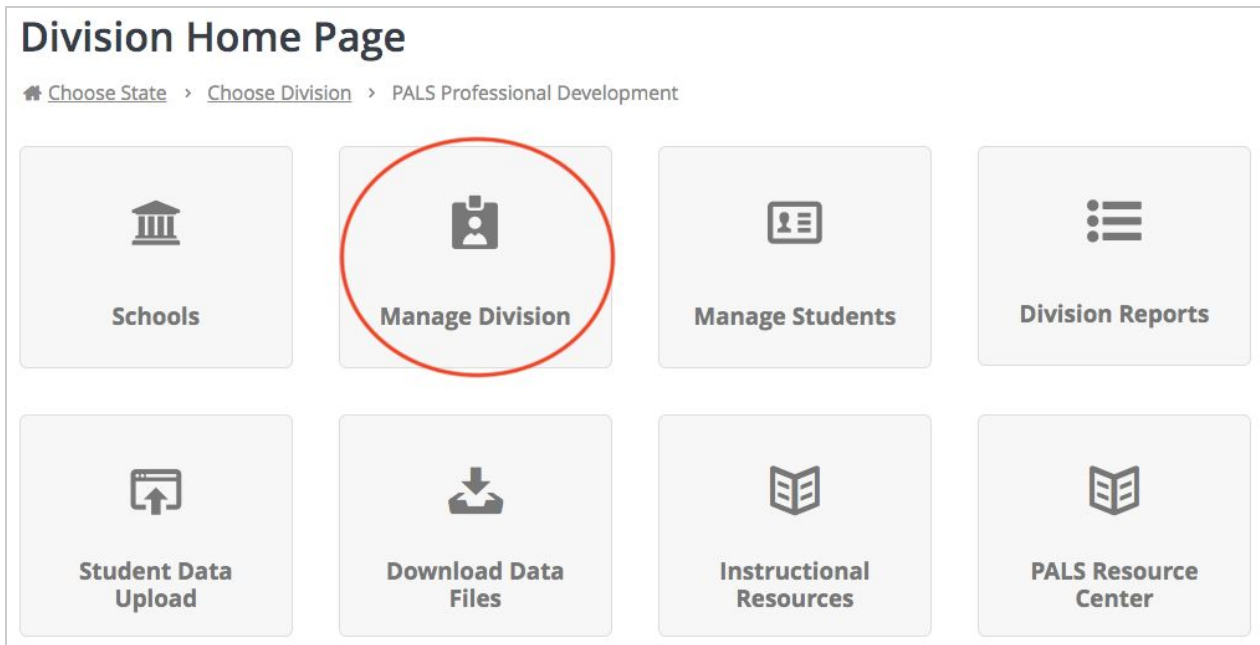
Division Home Page

Choose State › Choose Division › PALS Professional Development

Schools

Manage Division

Manage Students

Division Reports

Student Data Upload

Download Data Files

Instructional Resources

PALS Resource Center